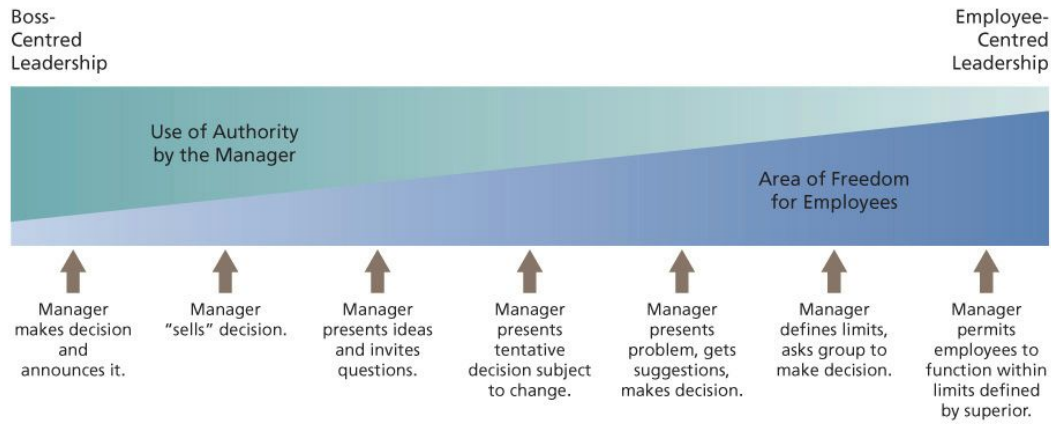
Boss-
Centred
Leadership

Employee-
Centred
Leadership

Use of Authority
by the Manager

Area of Freedom
for Employees

Manager makes decision and announces it.

Manager "sells" decision.

Manager presents ideas and invites questions.

Manager presents tentative decision subject to change.

Manager presents problem, gets suggestions, makes decision.

Manager defines limits, asks group to make decision.

Manager permits employees to function within limits defined by superior.